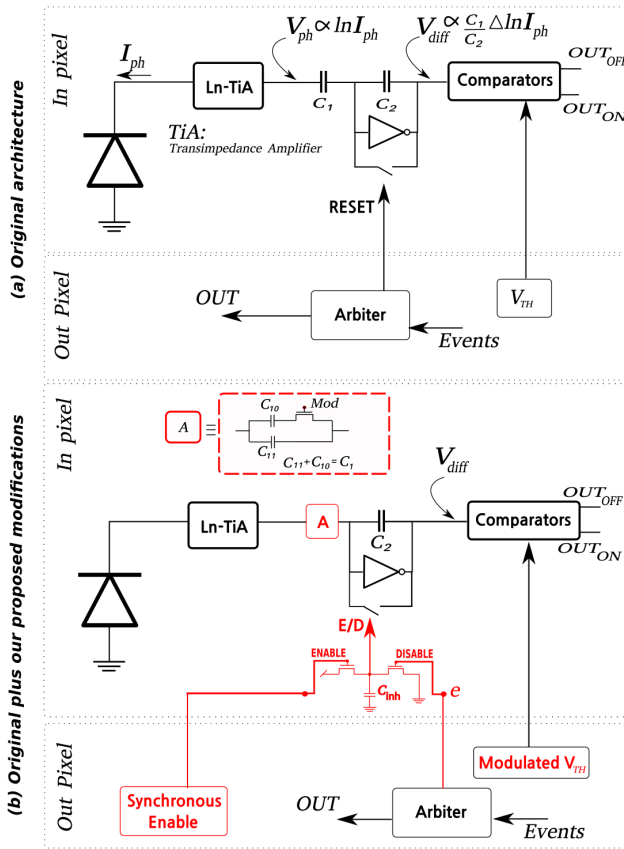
(a) Original architecture

In pixel

$I_{ph}$

Ln-TiA

$V_{ph} \propto ln I_{ph}$

$C_1$

$C_2$

$V_{diff} \propto \frac{C_1}{C_2} \triangle ln I_{ph}$

Comparators

$OUT_{OFF}$

$OUT_{ON}$

TiA:
Transimpedance Amplifier

RESET

Out Pixel

OUT

Arbiter

Events

$V_{TH}$

(b) Original plus our proposed modifications

In pixel

A ≡

$C_{10}$

Mod

$C_{11}$

$C_{11}+C_{10}=C_1$

$V_{diff}$

Ln-TiA

A

$C_2$

Comparators

$OUT_{OFF}$

$OUT_{ON}$

E/D

ENABLE

DISABLE

$C_{inh}$

e

Out Pixel

Synchronous Enable

Modulated $V_{TH}$

OUT

Arbiter

Events